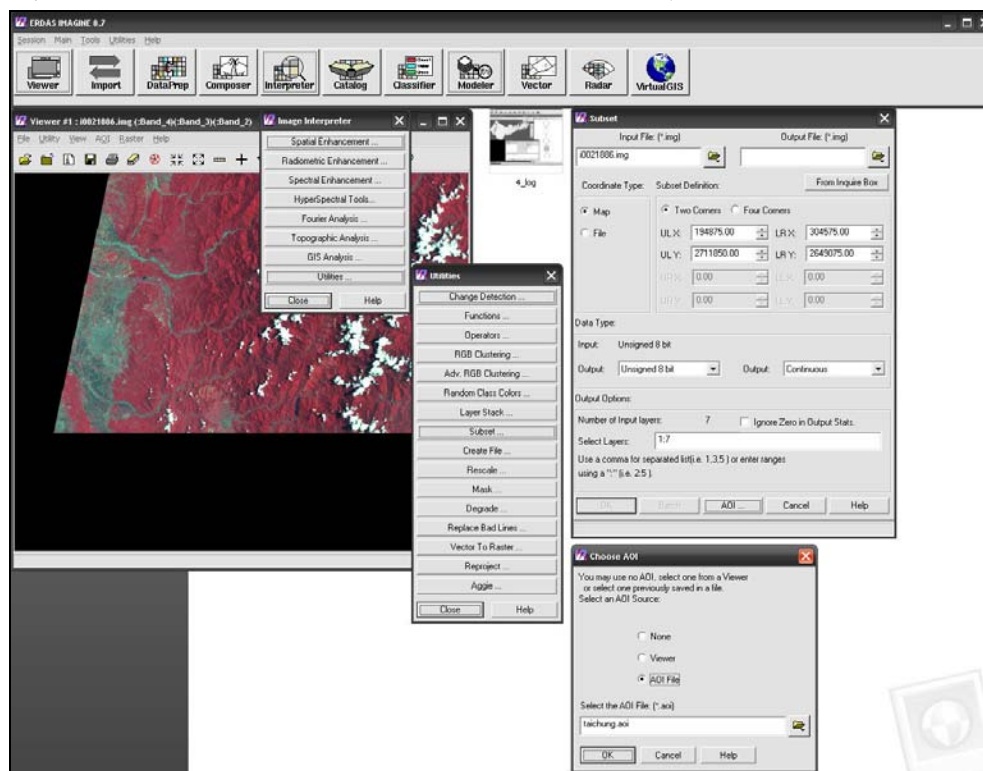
ERDAS IMAGINE 8.7
Session Main Tools Utilities Help

Viewer Import DataPrep Composer Interpreter Catalog Classifier Modeler Vector Radar VirtualGIS

Viewer #1 : i0021806.img (:Band_4)(:Band_3)(:Band_2)
File Utility View AOI Raster Help

Image Interpreter
Spatial Enhancement ...
Radiometric Enhancement ...
Spectral Enhancement ...
HyperSpectral Tools...
Fourier Analysis ...
Topographic Analysis ...
GIS Analysis ...
Utilities ...
Close Help

4_log

Utilities
Change Detection ...
Functions ...
Operators ...
RGB Clustering ...
Adv. RGB Clustering ...
Random Class Colors ...
Layer Stack ...
Subset ...
Create File ...
Rescale ...
Mask ...
Degrade ...
Replace Bad Lines ...
Vector To Raster ...
Reproject ...
Aggie ...
Close Help

Subset
Input File: (*.img) Output File: (*.img)
i0021806.img
Coordinate Type: Subset Definition: From Inquire Box
Map Two Corners Four Corners
File
UL X: 194875.00 LR X: 304575.00
UL Y: 2711850.00 LR Y: 2649075.00
UR X: 0.00 LL X: 0.00
UR Y: 0.00 LL Y: 0.00
Data Type:
Input: Unsigned 8 bit
Output: Unsigned 8 bit Output: Continuous
Output Options:
Number of Input layers: 7 Ignore Zero in Output Stats.
Select Layers: 1:7
Use a comma for separated list(i.e. 1,3,5 ) or enter ranges using a ":" (i.e. 2:5 ).
OK Batch AOI ... Cancel Help

Choose AOI
You may use no AOI, select one from a Viewer or select one previously saved in a file.
Select an AOI Source:
None
Viewer
AOI File
Select the AOI File: (*.aoi)
taichung.aoi
OK Cancel Help